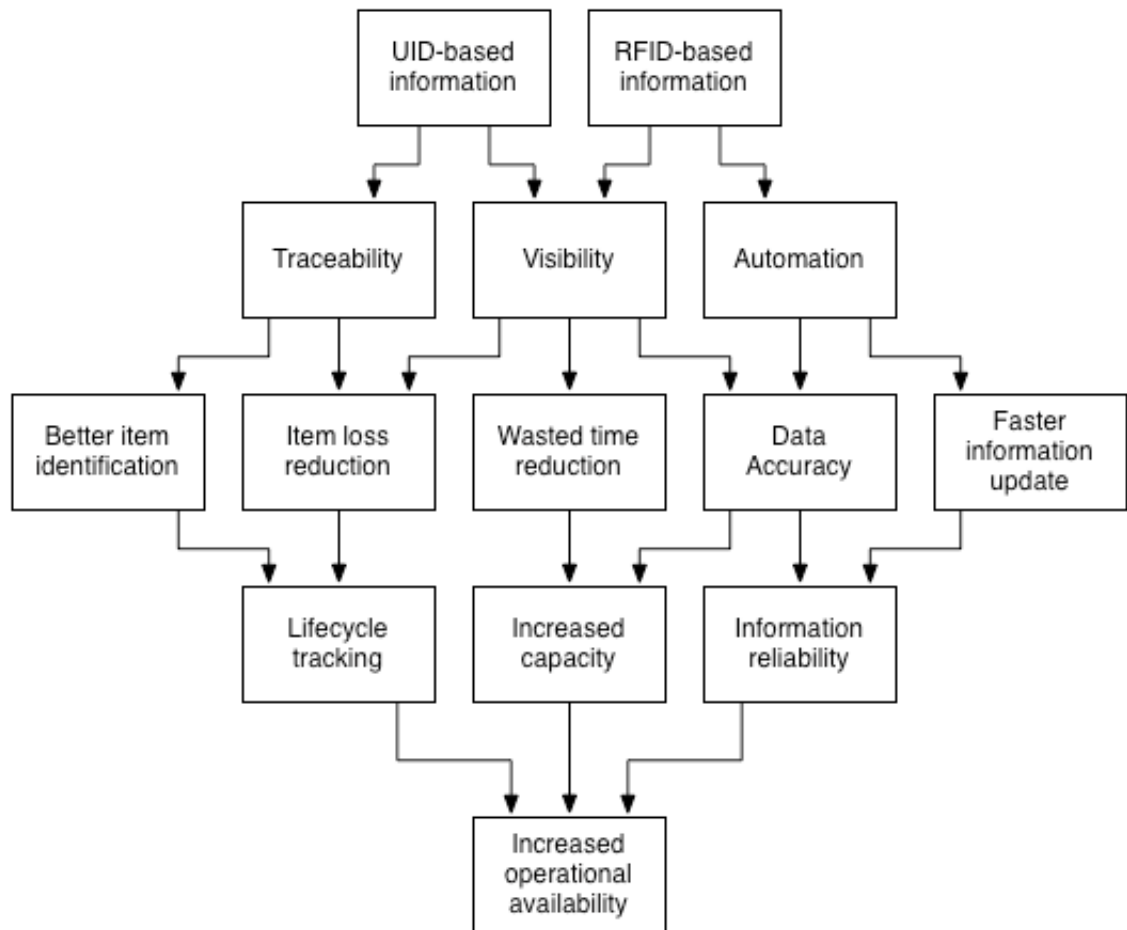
UID-based information

RFID-based information

Traceability

Visibility

Automation

Better item identification

Item loss reduction

Wasted time reduction

Data Accuracy

Faster information update

Lifecycle tracking

Increased capacity

Information reliability

Increased operational availability